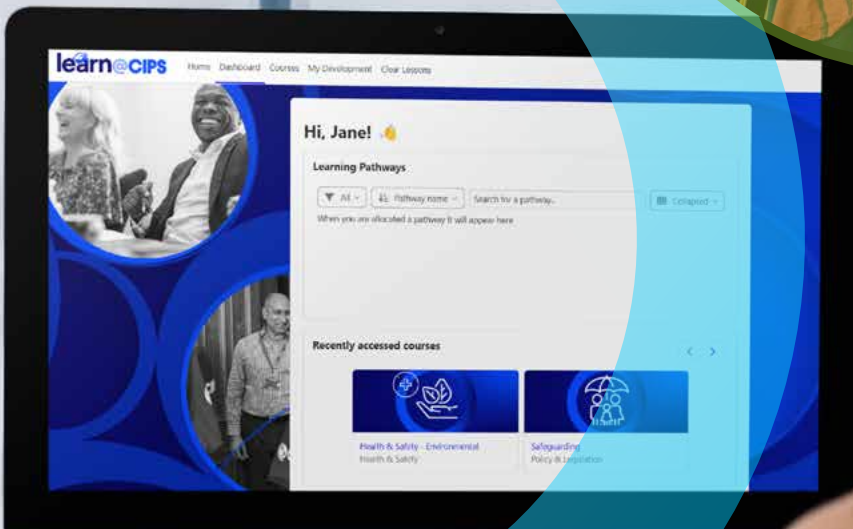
learn@CIPS
Home Dashboard Courses My Development Clear Lessons

Hi, Jane! 👋

Learning Pathways

All Pathway name Search for a pathway... Collapsed

When you are allocated a pathway it will appear here

Recently accessed courses

Health & Safety - Environmental
Health & Safety

Safeguarding
Policy & Legislation